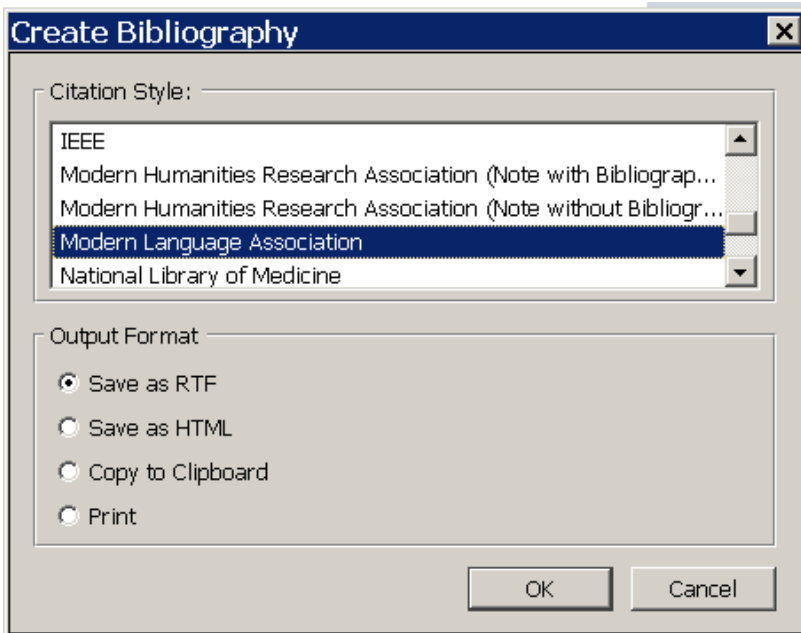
Create Bibliography

Citation Style:

IEEE
Modern Humanities Research Association (Note with Bibliograp...
Modern Humanities Research Association (Note without Bibliogr...
Modern Language Association
National Library of Medicine

Output Format

Save as RTF
Save as HTML
Copy to Clipboard
Print

OK
Cancel